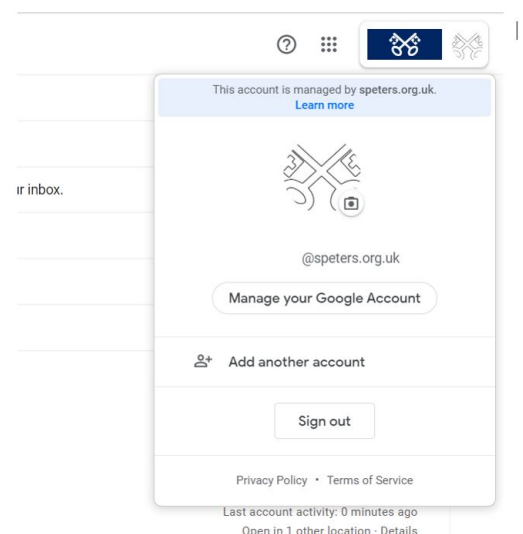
ır inbox.

This account is managed by **speters.org.uk**.
Learn more

@speters.org.uk

Manage your Google Account

Add another account

Sign out

Privacy Policy • Terms of Service

Last account activity: 0 minutes ago
Open in 1 other location · Details